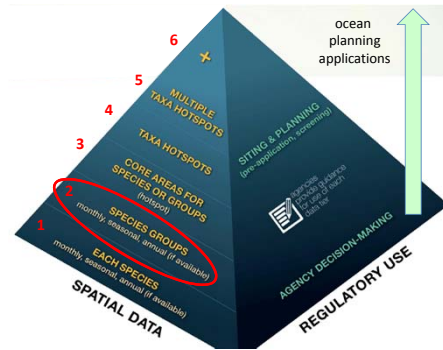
ocean planning applications

6
+
5
MULTIPLE TAXA HOTSPOTS
4
TAXA HOTSPOTS
3
CORE AREAS FOR SPECIES OR GROUPS
(hotspot)
2
SPECIES GROUPS
monthly, seasonal, annual (if available)
1
EACH SPECIES
monthly, seasonal, annual (if available)

SPATIAL DATA

SITING & PLANNING
(pre-application, screening)

agencies provide guidance for use of each data tier

AGENCY DECISION-MAKING

REGULATORY USE